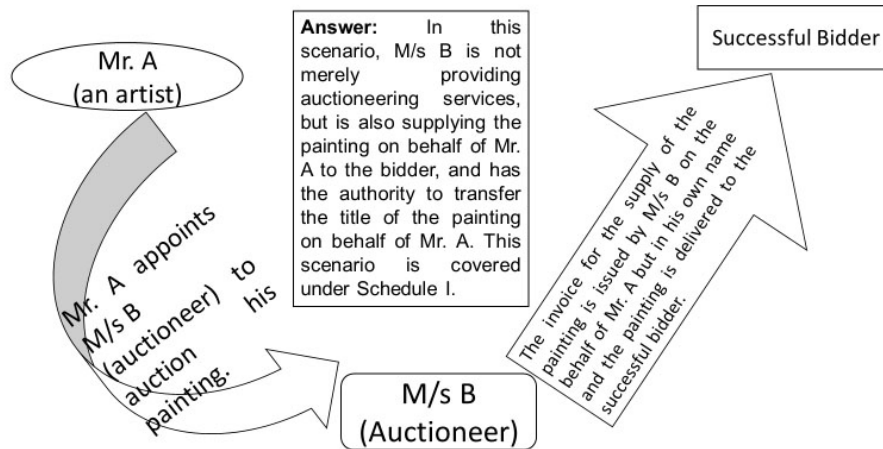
Mr. A
(an artist)

Answer: In this scenario, M/s B is not merely providing auctioneering services, but is also supplying the painting on behalf of Mr. A to the bidder, and has the authority to transfer the title of the painting on behalf of Mr. A. This scenario is covered under Schedule I.

Successful Bidder

Mr. A appoints M/s B (auctioneer) to auction his painting.

The invoice for the supply of the painting is issued by M/s B on the behalf of Mr. A but in his own name and the painting is delivered to the successful bidder.

M/s B
(Auctioneer)